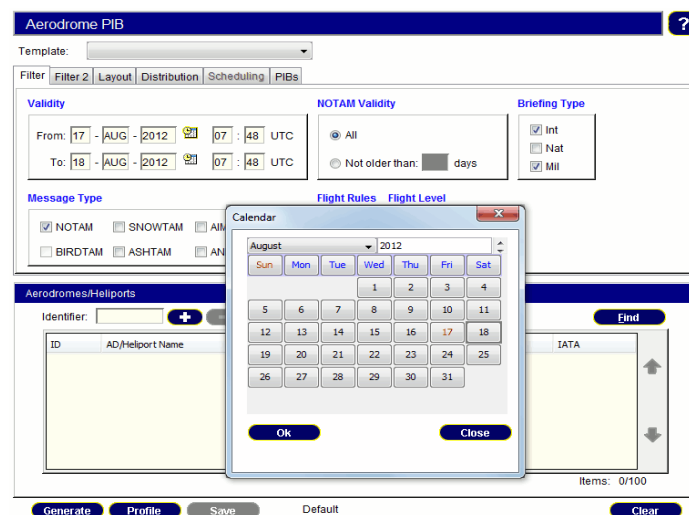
Aerodrome PIB

?

Template:

Filter | Filter 2 | Layout | Distribution | Scheduling | PIBs

Validity

From: 17 - AUG - 2012 07 : 48 UTC

To: 18 - AUG - 2012 07 : 48 UTC

NOTAM Validity

All

Not older than: days

Briefing Type

Int

Nat

Mil

Message Type

NOTAM SNOWTAM AIM

BIRDTAM ASHTAM AN

Flight Rules Flight Level

Calendar

August 2012

| Sun | Mon | Tue | Wed | Thu | Fri | Sat |
|---|---|---|---|---|---|---|
| | | | 1 | 2 | 3 | 4 |
| 5 | 6 | 7 | 8 | 9 | 10 | 11 |
| 12 | 13 | 14 | 15 | 16 | 17 | 18 |
| 19 | 20 | 21 | 22 | 23 | 24 | 25 |
| 26 | 27 | 28 | 29 | 30 | 31 | |

Ok

Close

Aerodromes/Heliports

Identifier:

Find

ID AD/Heliport Name IATA

Items: 0/100

Generate Profile Save Default Clear